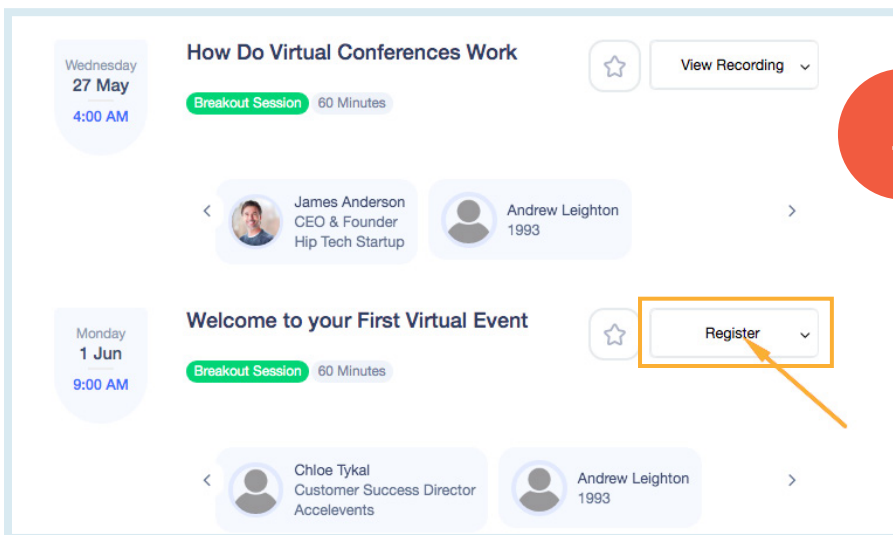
Wednesday
27 May
4:00 AM

How Do Virtual Conferences Work

Breakout Session 60 Minutes

View Recording

James Anderson
CEO & Founder
Hip Tech Startup

Andrew Leighton
1993

Monday
1 Jun
9:00 AM

Welcome to your First Virtual Event

Breakout Session 60 Minutes

Register

Chloe Tykal
Customer Success Director
Accelevents

Andrew Leighton
1993